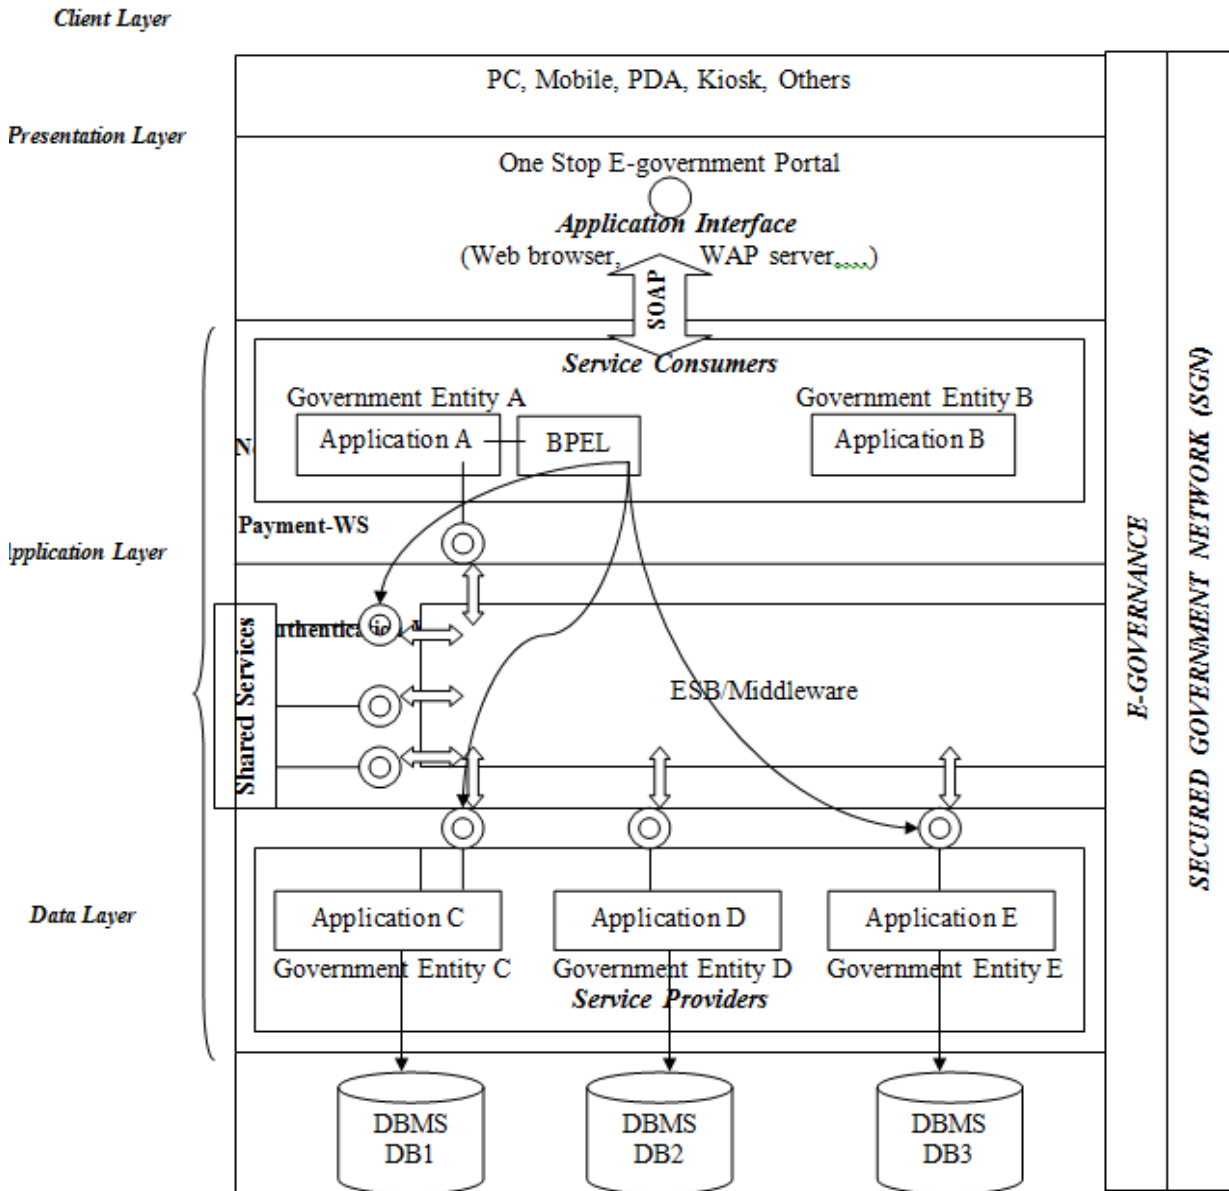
Client Layer

PC, Mobile, PDA, Kiosk, Others

Presentation Layer

One Stop E-government Portal

Application Interface

(Web browser, WAP server.....)

SOAP

Service Consumers

Government Entity A

Application A

BPEL

Government Entity B

Application B

N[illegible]

Payment-WS

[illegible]pplication Layer

Shared Services

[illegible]uthentica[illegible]

ESB/Middleware

Application C

Government Entity C

Application D

Government Entity D

Application E

Government Entity E

Service Providers

Data Layer

DBMS DB1

DBMS DB2

DBMS DB3

E-GOVERNANCE

SECURED GOVERNMENT NETWORK (SGN)